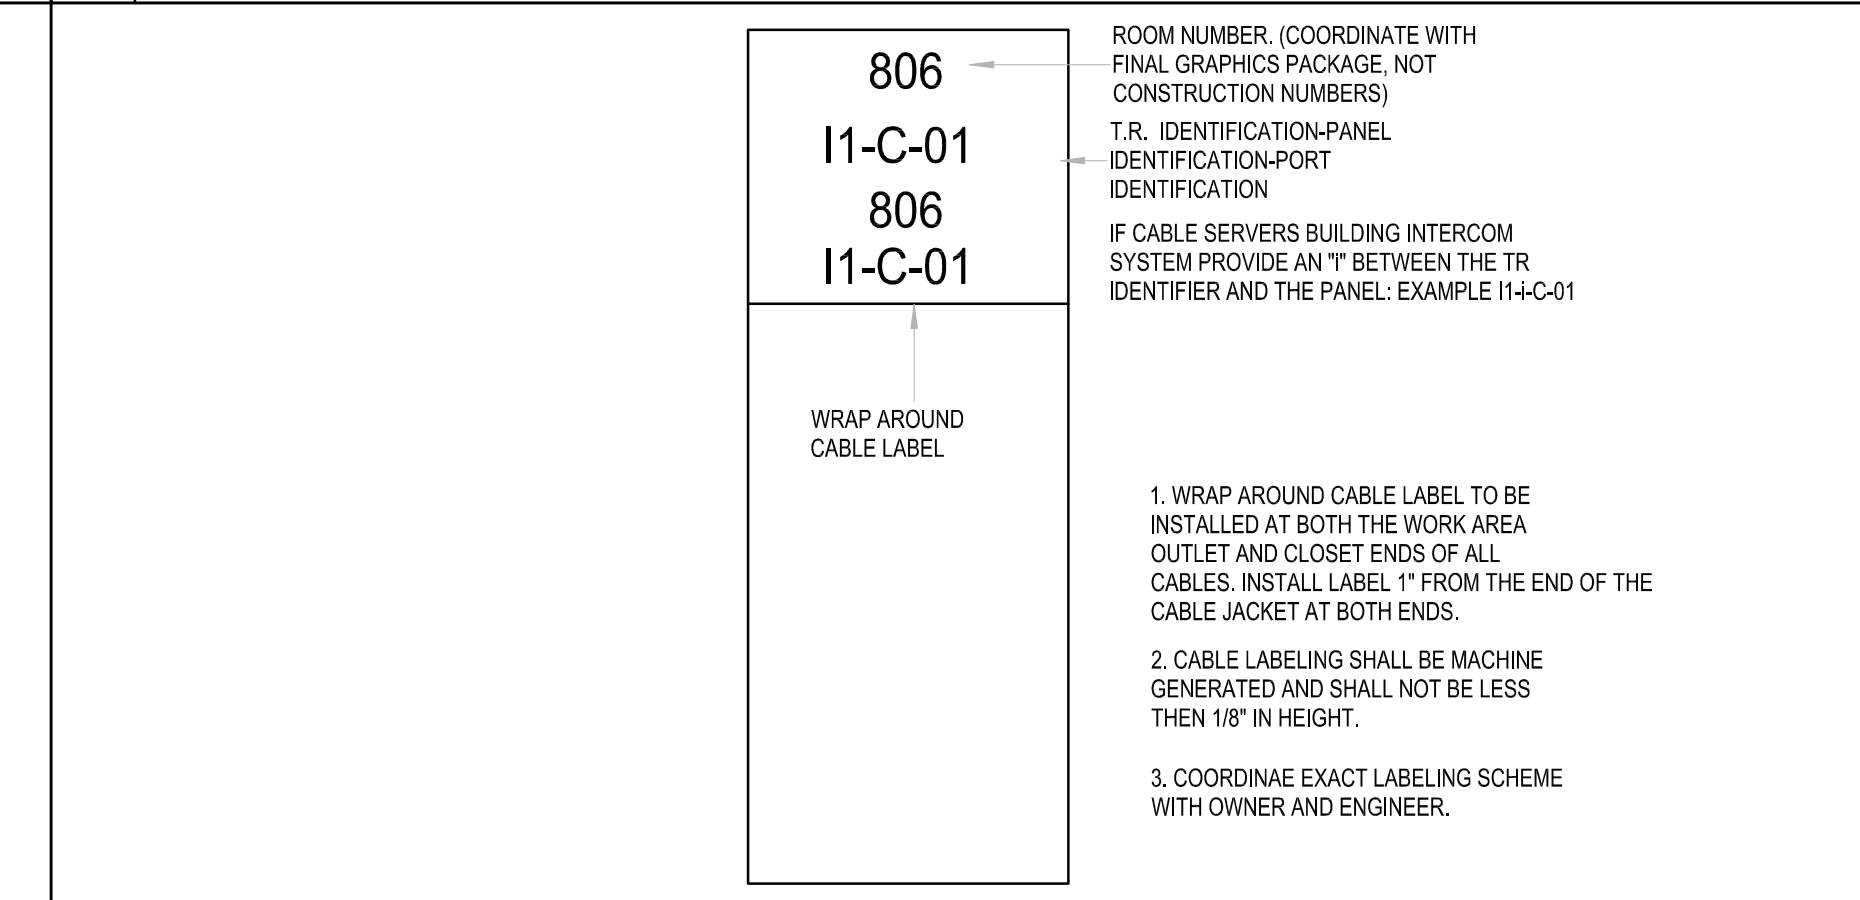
806

I1-C-01

806

I1-C-01

ROOM NUMBER. (COORDINATE WITH FINAL GRAPHICS PACKAGE, NOT CONSTRUCTION NUMBERS)

T.R. IDENTIFICATION-PANEL IDENTIFICATION-PORT IDENTIFICATION

IF CABLE SERVERS BUILDING INTERCOM SYSTEM PROVIDE AN "i" BETWEEN THE TR IDENTIFIER AND THE PANEL: EXAMPLE I1-i-C-01

WRAP AROUND CABLE LABEL

1. WRAP AROUND CABLE LABEL TO BE INSTALLED AT BOTH THE WORK AREA OUTLET AND CLOSET ENDS OF ALL CABLES. INSTALL LABEL 1" FROM THE END OF THE CABLE JACKET AT BOTH ENDS.

2. CABLE LABELING SHALL BE MACHINE GENERATED AND SHALL NOT BE LESS THEN 1/8" IN HEIGHT.

3. COORDINAE EXACT LABELING SCHEME WITH OWNER AND ENGINEER.